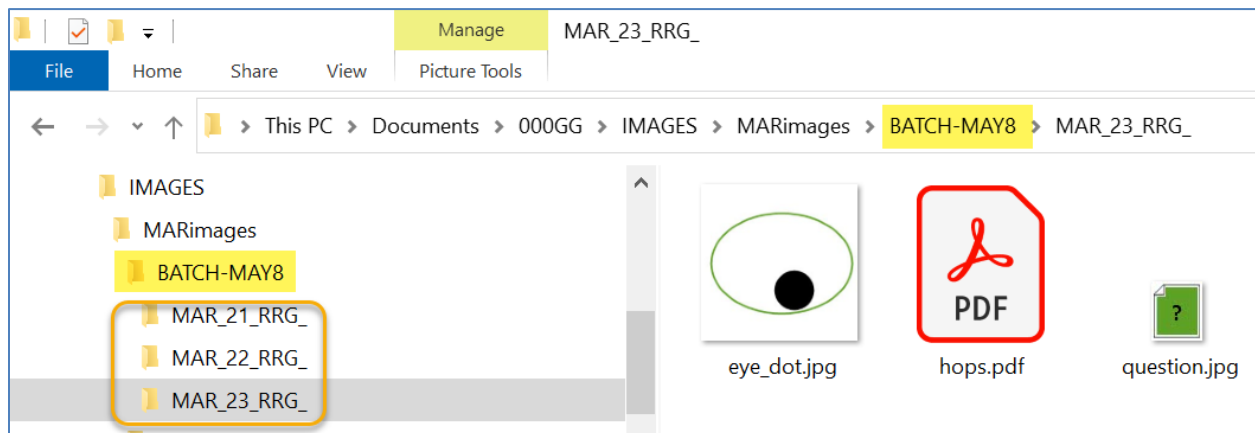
Manage
MAR_23_RRG_
File
Home
Share
View
Picture Tools

This PC > Documents > 000GG > IMAGES > MARimages > BATCH-MAY8 > MAR_23_RRG_

IMAGES
MARimages
BATCH-MAY8
MAR_21_RRG_
MAR_22_RRG_
MAR_23_RRG_

eye_dot.jpg
PDF
hops.pdf
?
question.jpg